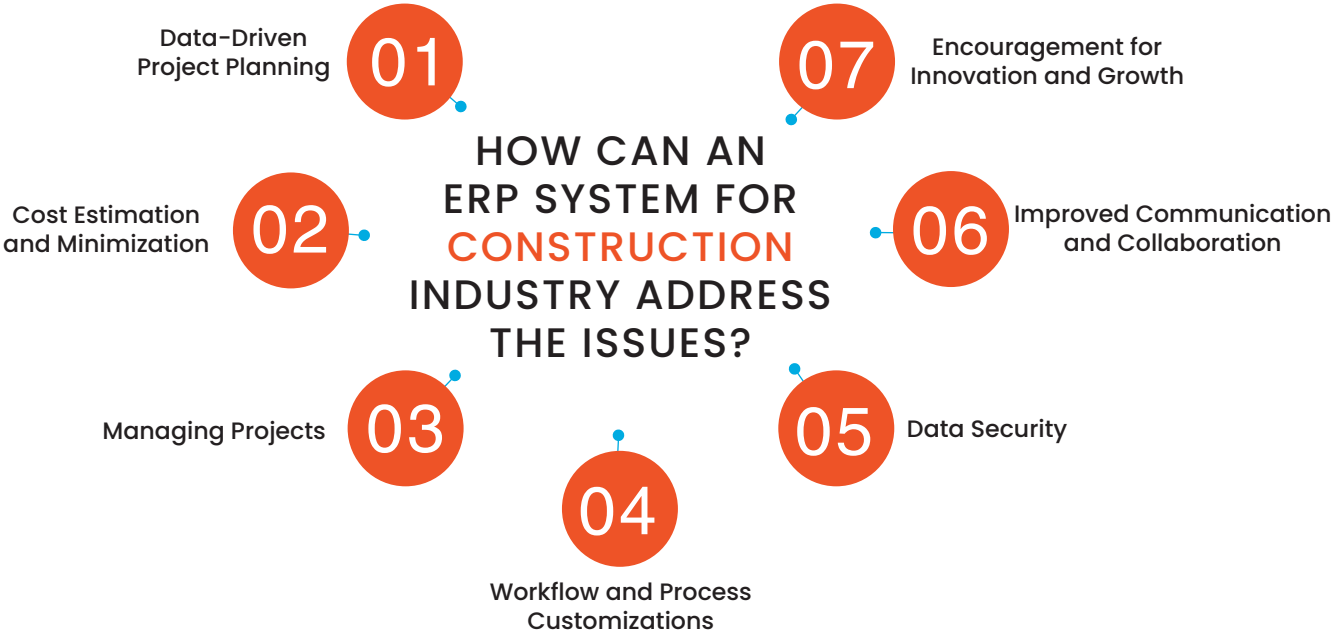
HOW CAN AN ERP SYSTEM FOR CONSTRUCTION INDUSTRY ADDRESS THE ISSUES?

01
Data-Driven Project Planning

02
Cost Estimation and Minimization

03
Managing Projects

04
Workflow and Process Customizations

05
Data Security

06
Improved Communication and Collaboration

07
Encouragement for Innovation and Growth